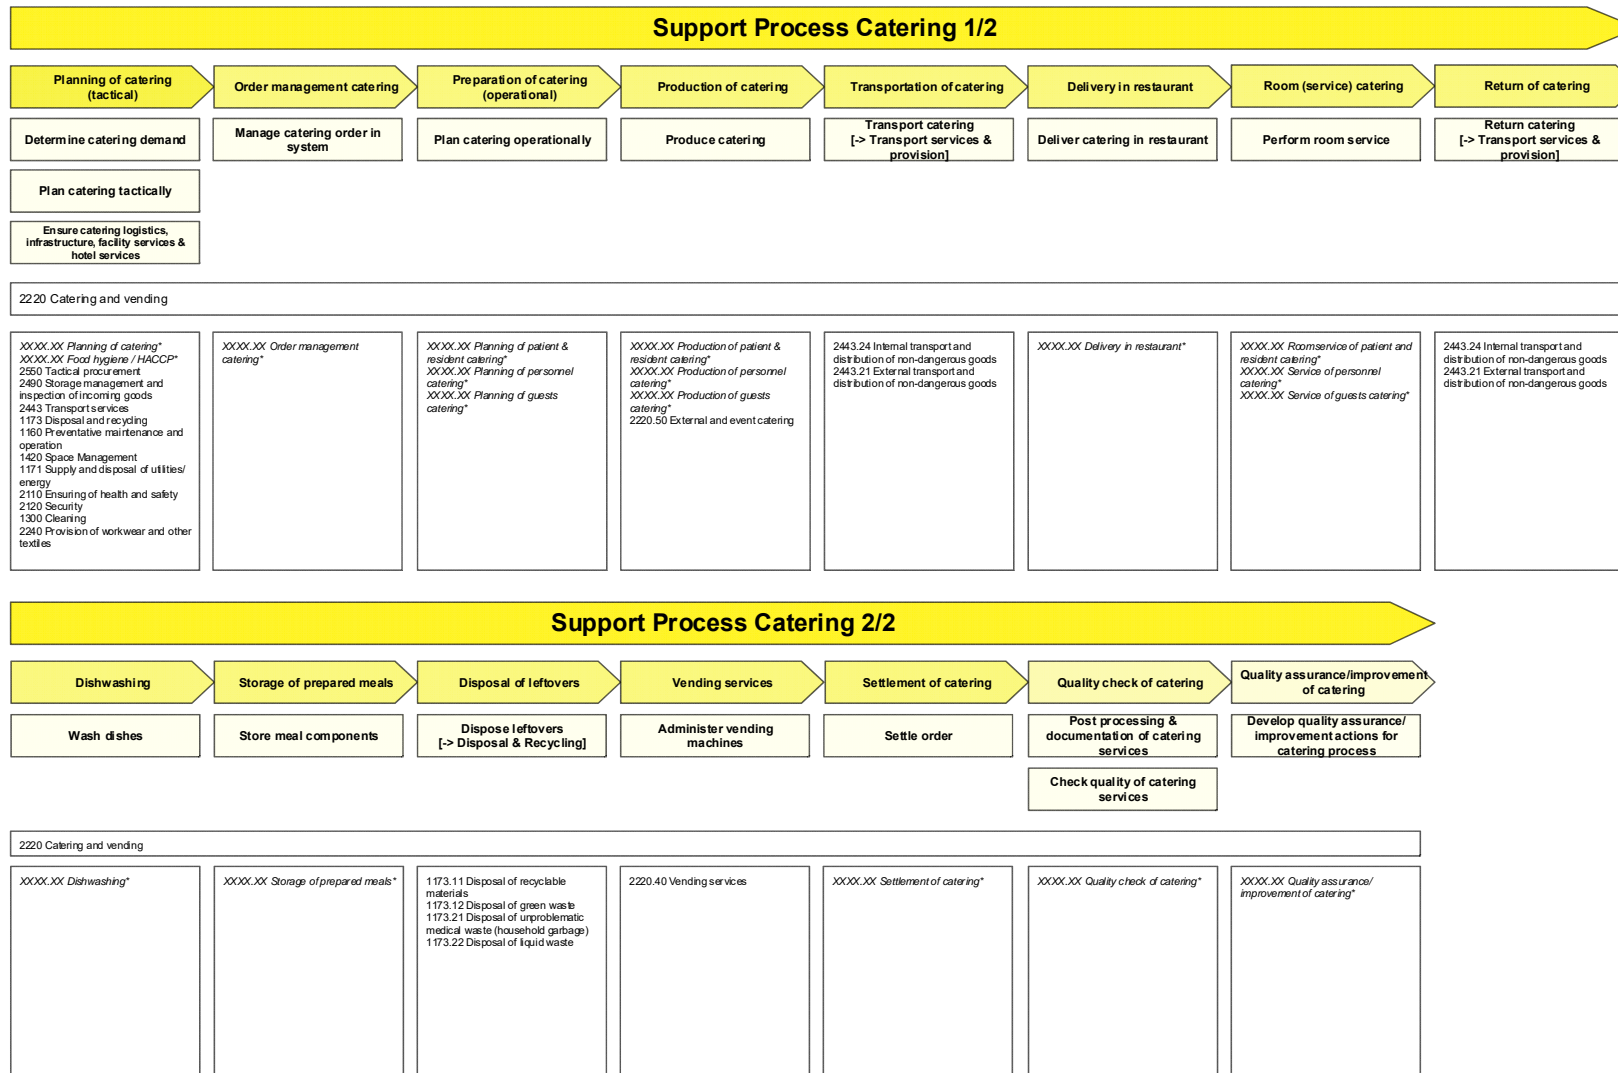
Support Process Catering 1/2

Planning of catering (tactical)

Order management catering

Preparation of catering (operational)

Production of catering

Transportation of catering

Delivery in restaurant

Room (service) catering

Return of catering

Determine catering demand

Manage catering order in system

Plan catering operationally

Produce catering

Transport catering [-> Transport services & provision]

Deliver catering in restaurant

Perform room service

Return catering [-> Transport services & provision]

Plan catering tactically

Ensure catering logistics, infrastructure, facility services & hotel services

2220 Catering and vending

XXXX.XX Planning of catering*
XXXX.XX Food hygiene / HACCP*
2550 Tactical procurement
2490 Storage management and inspection of incoming goods
2443 Transport services
1173 Disposal and recycling
1160 Preventative maintenance and operation
1420 Space Management
1171 Supply and disposal of utilities/ energy
2110 Ensuring of health and safety
2120 Security
1300 Cleaning
2240 Provision of workwear and other textiles

XXXX.XX Order management catering*

XXXX.XX Planning of patient & resident catering*
XXXX.XX Planning of personnel catering*
XXXX.XX Planning of guests catering*

XXXX.XX Production of patient & resident catering*
XXXX.XX Production of personnel catering*
XXXX.XX Production of guests catering*
2220.50 External and event catering

2443.24 Internal transport and distribution of non-dangerous goods
2443.21 External transport and distribution of non-dangerous goods

XXXX.XX Delivery in restaurant*

XXXX.XX Roomservice of patient and resident catering*
XXXX.XX Service of personnel catering*
XXXX.XX Service of guests catering*

2443.24 Internal transport and distribution of non-dangerous goods
2443.21 External transport and distribution of non-dangerous goods

Support Process Catering 2/2

Dishwashing

Storage of prepared meals

Disposal of leftovers

Vending services

Settlement of catering

Quality check of catering

Quality assurance/improvement of catering

Wash dishes

Store meal components

Dispose leftovers [-> Disposal & Recycling]

Administer vending machines

Settle order

Post processing & documentation of catering services

Develop quality assurance/ improvement actions for catering process

Check quality of catering services

2220 Catering and vending

XXXX.XX Dishwashing*

XXXX.XX Storage of prepared meals*

1173.11 Disposal of recyclable materials
1173.12 Disposal of green waste
1173.21 Disposal of unproblematic medical waste (household garbage)
1173.22 Disposal of liquid waste

2220.40 Vending services

XXXX.XX Settlement of catering*

XXXX.XX Quality check of catering*

XXXX.XX Quality assurance/ improvement of catering*